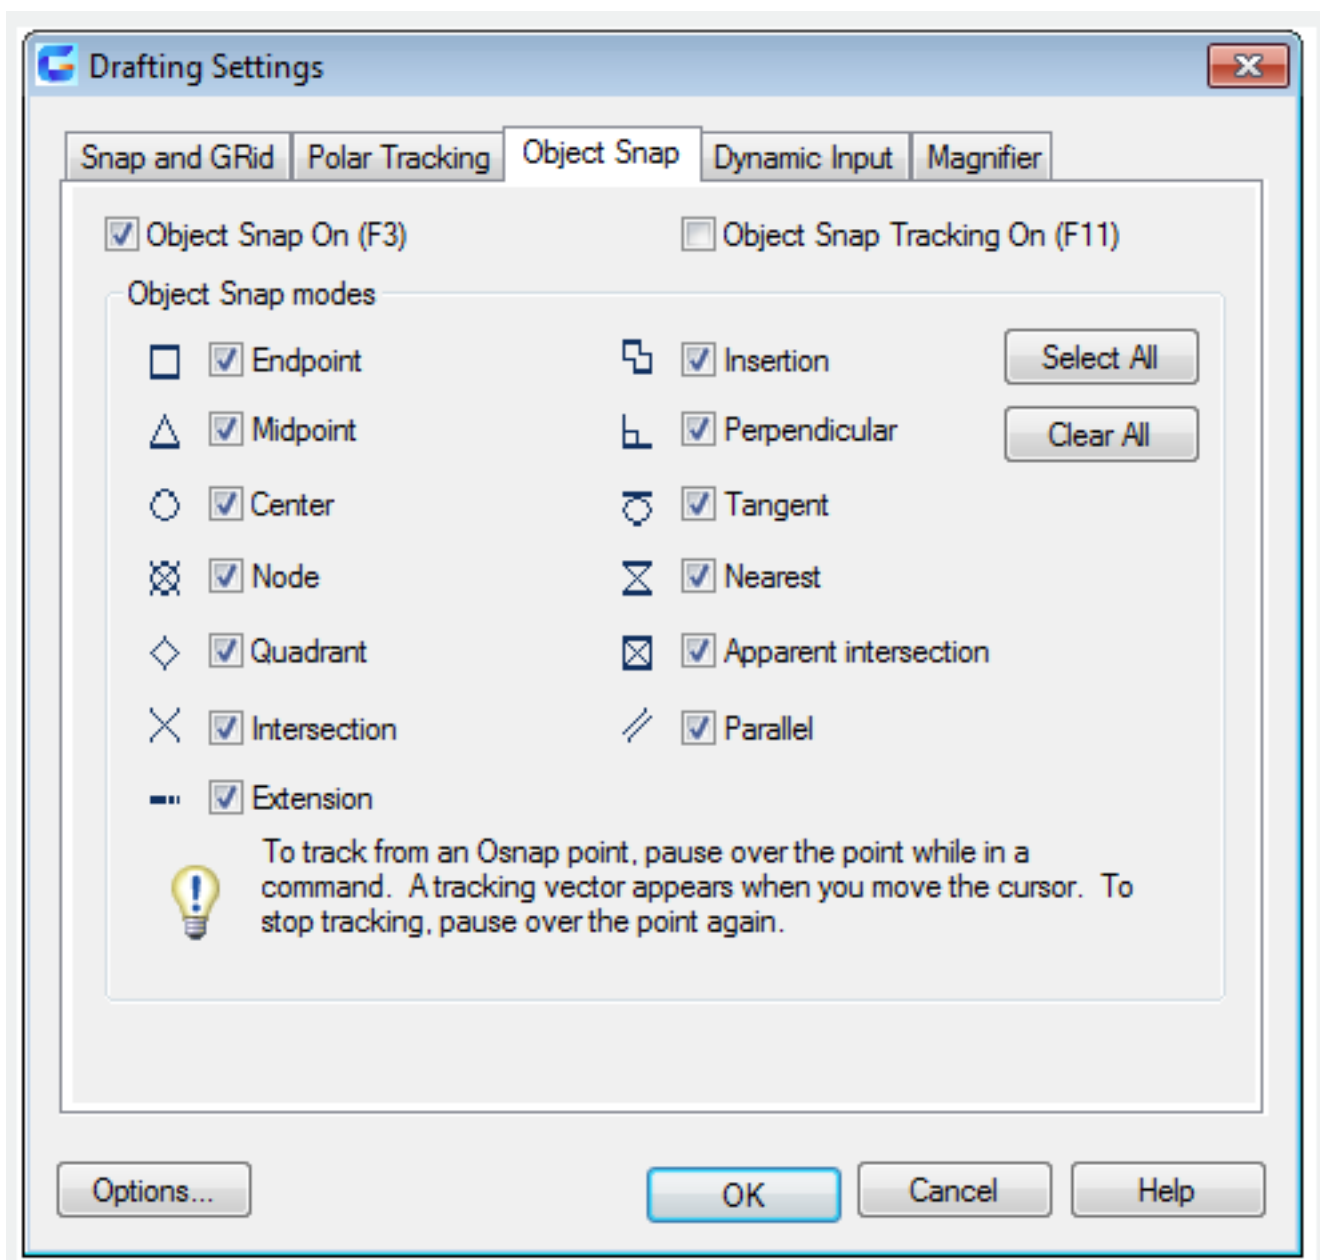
Drafting Settings

Snap and GRid | Polar Tracking | Object Snap | Dynamic Input | Magnifier

Object Snap On (F3)
Object Snap Tracking On (F11)

Object Snap modes

Endpoint
Insertion
Select All
Midpoint
Perpendicular
Clear All
Center
Tangent
Node
Nearest
Quadrant
Apparent intersection
Intersection
Parallel
Extension

To track from an Osnap point, pause over the point while in a command. A tracking vector appears when you move the cursor. To stop tracking, pause over the point again.

Options...
OK
Cancel
Help